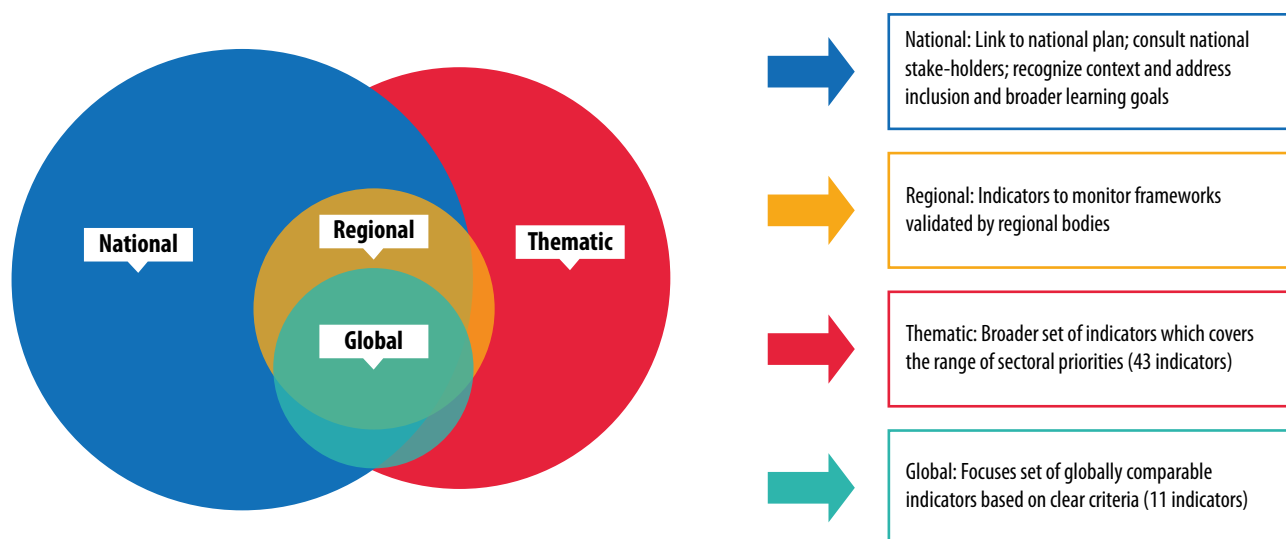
National

Regional

Thematic

Global

National: Link to national plan; consult national stake-holders; recognize context and address inclusion and broader learning goals

Regional: Indicators to monitor frameworks validated by regional bodies

Thematic: Broader set of indicators which covers the range of sectoral priorities (43 indicators)

Global: Focuses set of globally comparable indicators based on clear criteria (11 indicators)